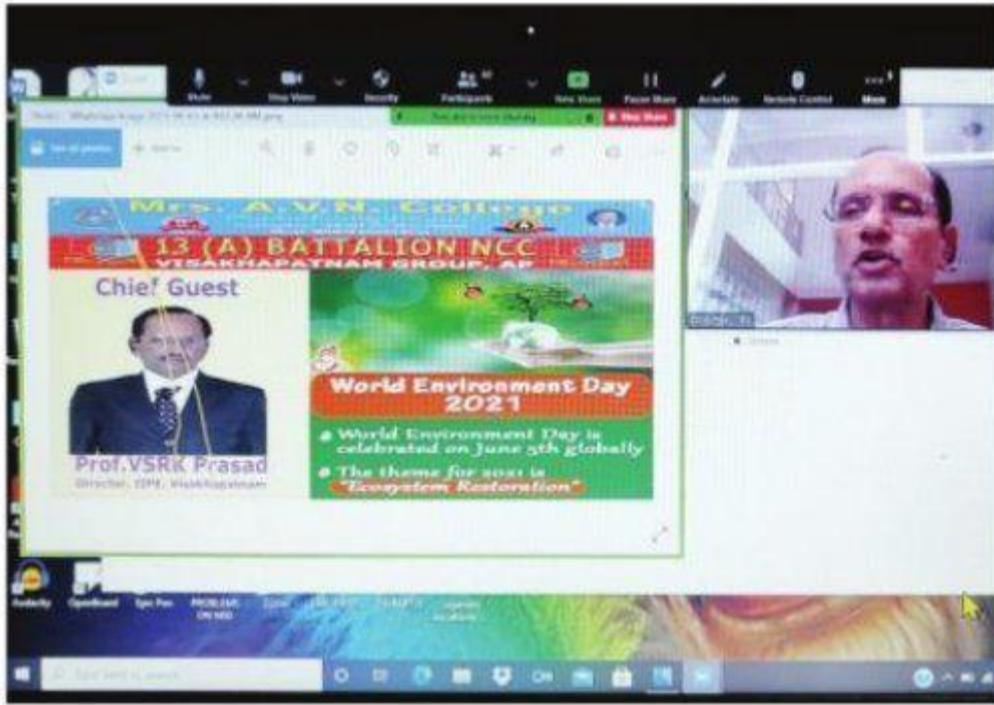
Mute Stop Video Security Participants New Share Pause Share Annotate Remote Control More

Stop Share

See all photos

Mrs. A.V.N. College

13 (A) BATTALION NCC

VISAKHAPATNAM GROUP, AP

Chief Guest

Prof.VSRK Prasad

Director, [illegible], Visakhapatnam

World Environment Day 2021

World Environment Day is celebrated on June 5th globally

The theme for 2021 is "Ecosystem Restoration"

Type here to search